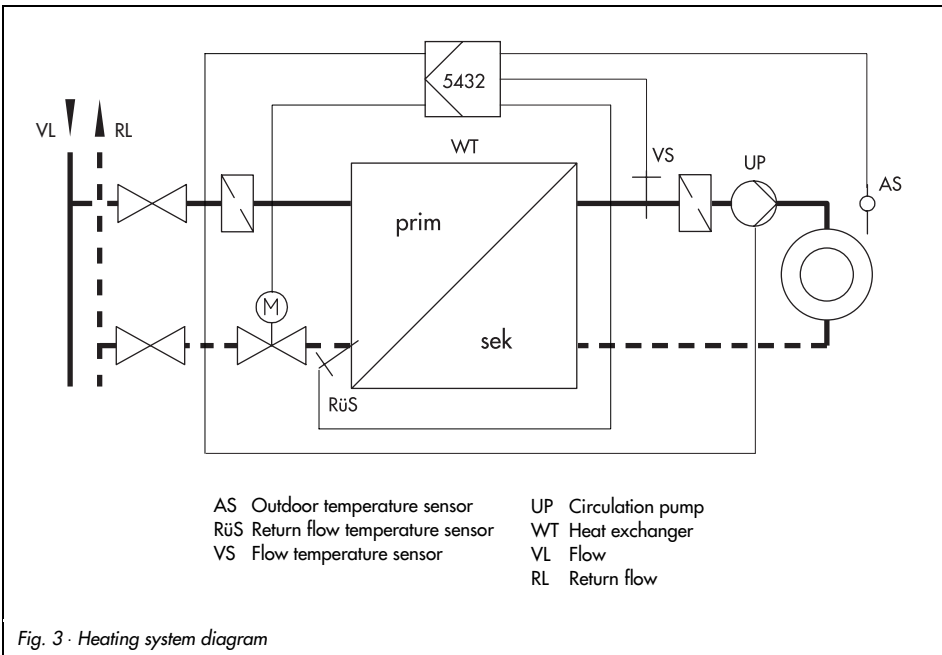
5432

VL RL

WT

VS

UP

AS

prim

M

sek

RüS

AS Outdoor temperature sensor
RüS Return flow temperature sensor
VS Flow temperature sensor

UP Circulation pump
WT Heat exchanger
VL Flow
RL Return flow

Fig. 3 · Heating system diagram